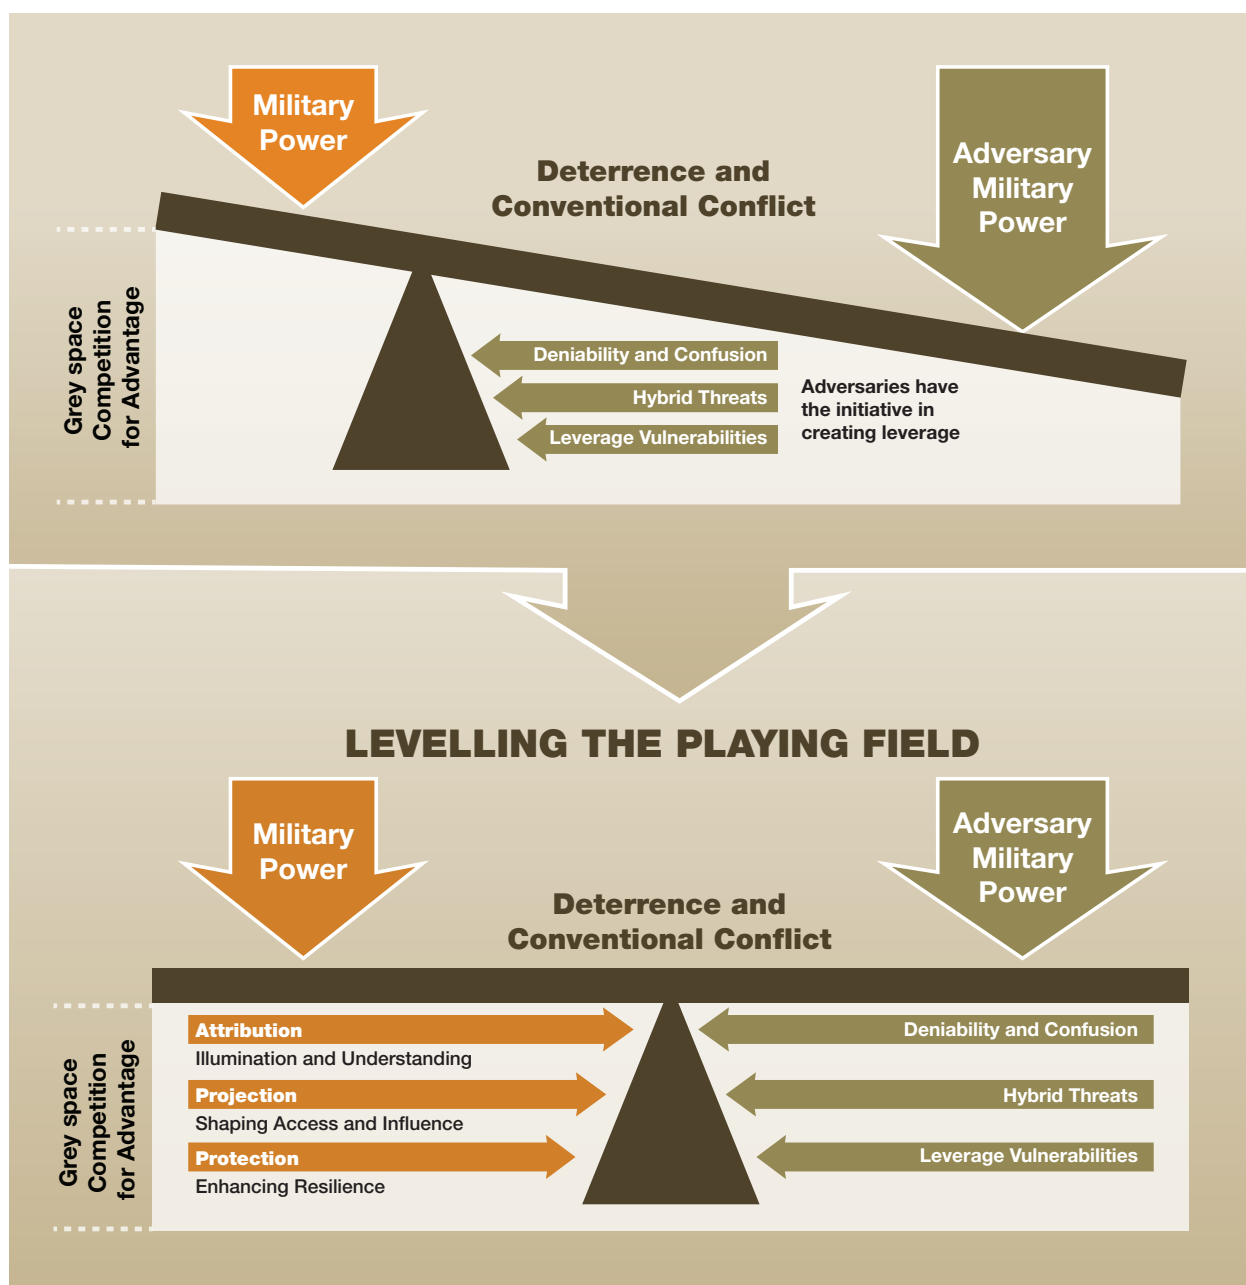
Military Power

Deterrence and Conventional Conflict

Adversary Military Power

Grey space Competition for Advantage

Deniability and Confusion

Hybrid Threats

Leverage Vulnerabilities

Adversaries have the initiative in creating leverage

LEVELLING THE PLAYING FIELD

Military Power

Deterrence and Conventional Conflict

Adversary Military Power

Grey space Competition for Advantage

Attribution
Illumination and Understanding

Projection
Shaping Access and Influence

Protection
Enhancing Resilience

Deniability and Confusion

Hybrid Threats

Leverage Vulnerabilities